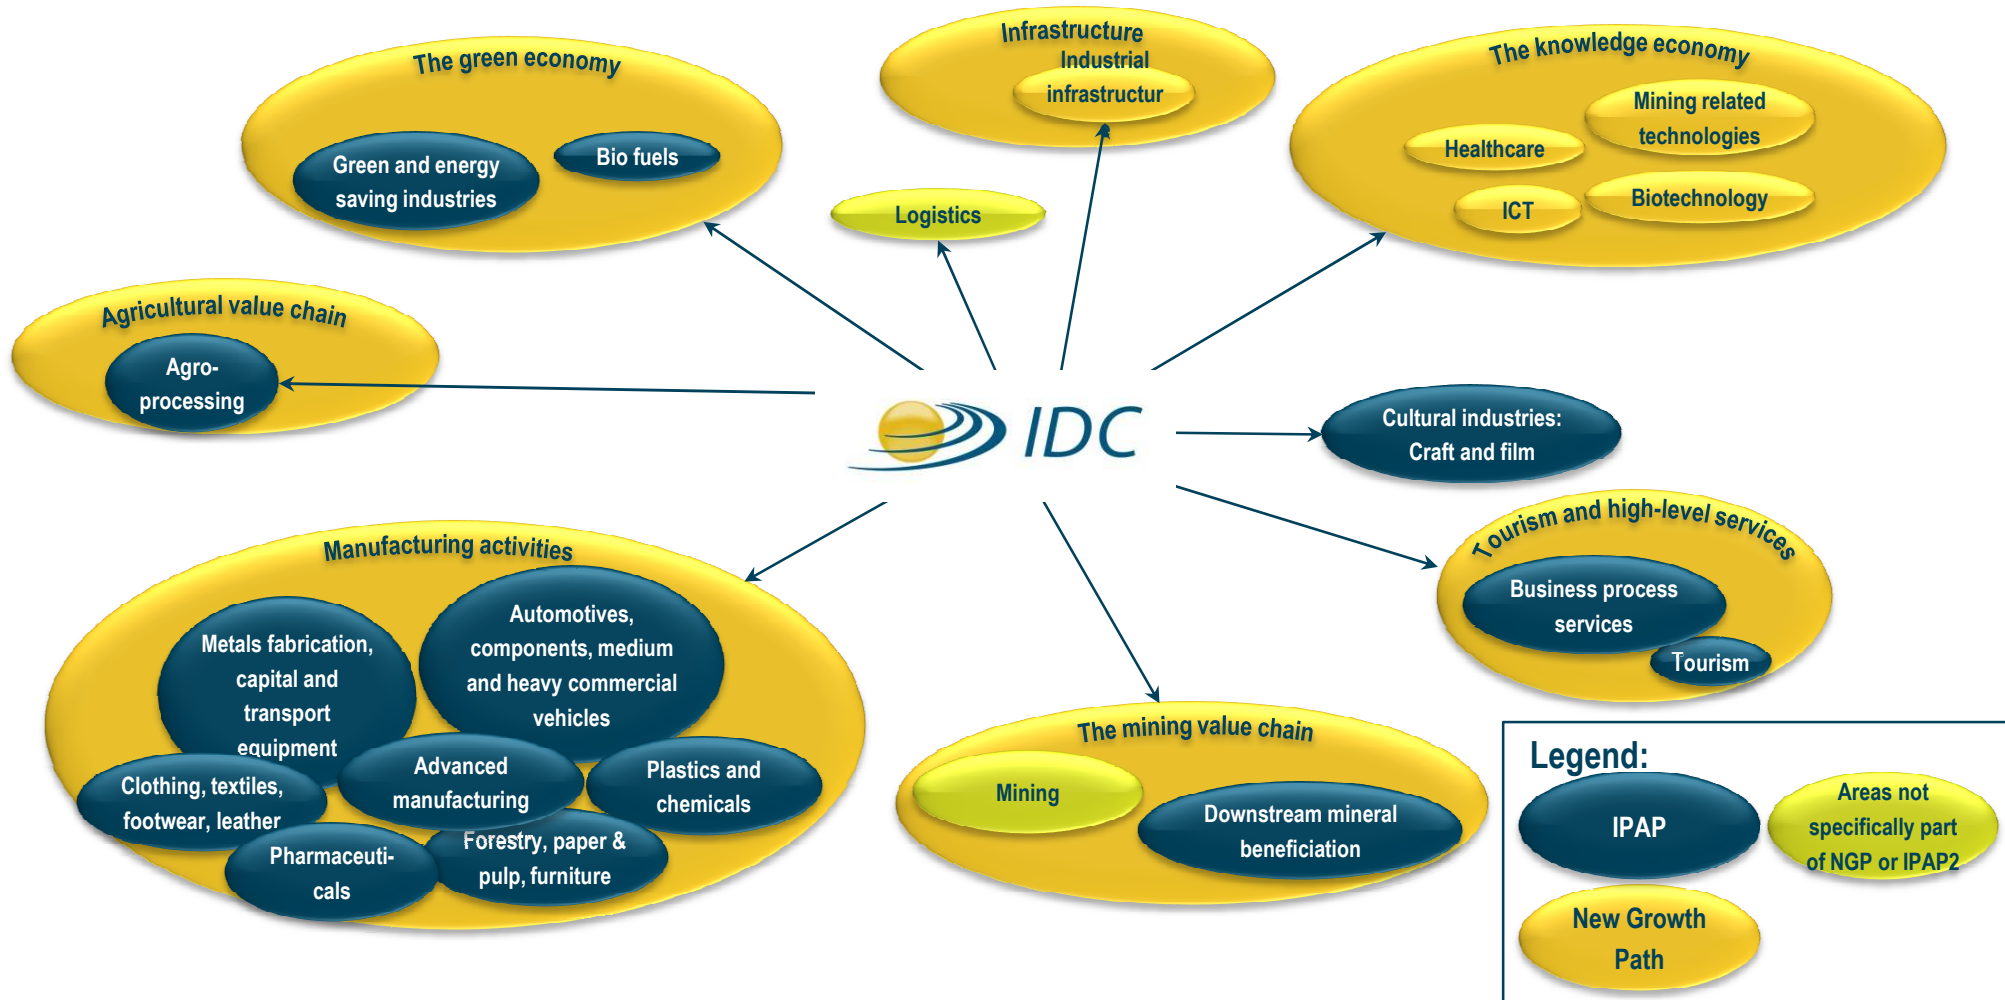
Infrastructure
Industrial infrastructur

The green economy
Green and energy saving industries
Bio fuels

The knowledge economy
Mining related technologies
Healthcare
ICT
Biotechnology

Logistics

Agricultural value chain
Agro-processing

IDC

Cultural industries: Craft and film

Tourism and high-level services
Business process services
Tourism

Manufacturing activities
Metals fabrication, capital and transport equipment
Automotives, components, medium and heavy commercial vehicles
Clothing, textiles, footwear, leather
Advanced manufacturing
Plastics and chemicals
Pharmaceuticals
Forestry, paper & pulp, furniture

The mining value chain
Mining
Downstream mineral beneficiation

Legend:
IPAP
Areas not specifically part of NGP or IPAP2
New Growth Path